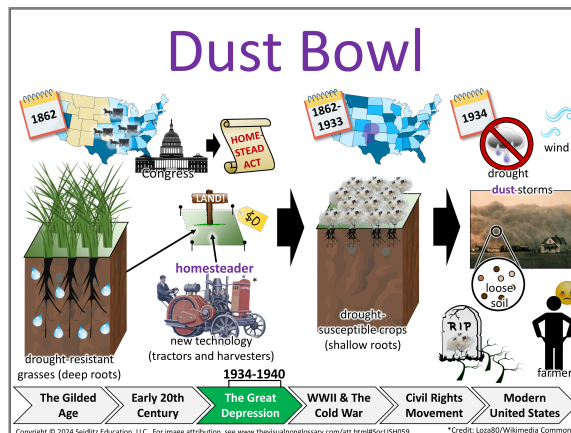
Dust Bowl

1862

congress

HOME-STEAD ACT

1862-1933

1934

drought

wind

dust-storms

LAND!

$0

homesteader

new technology (tractors and harvesters)

drought-resistant grasses (deep roots)

drought-susceptible crops (shallow roots)

loose soil

RIP

farmer

1934-1940

| The Gilded Age | Early 20th Century | The Great Depression | WWII & The Cold War | Civil Rights Movement | Modern United States |
|---|---|---|---|---|---|

Copyright © 2024 Seidlitz Education, LLC. For image attribution, see www.thevisualglossary.com/att.html#SocUSH059

*Credit: Loza80/Wikimedia Common